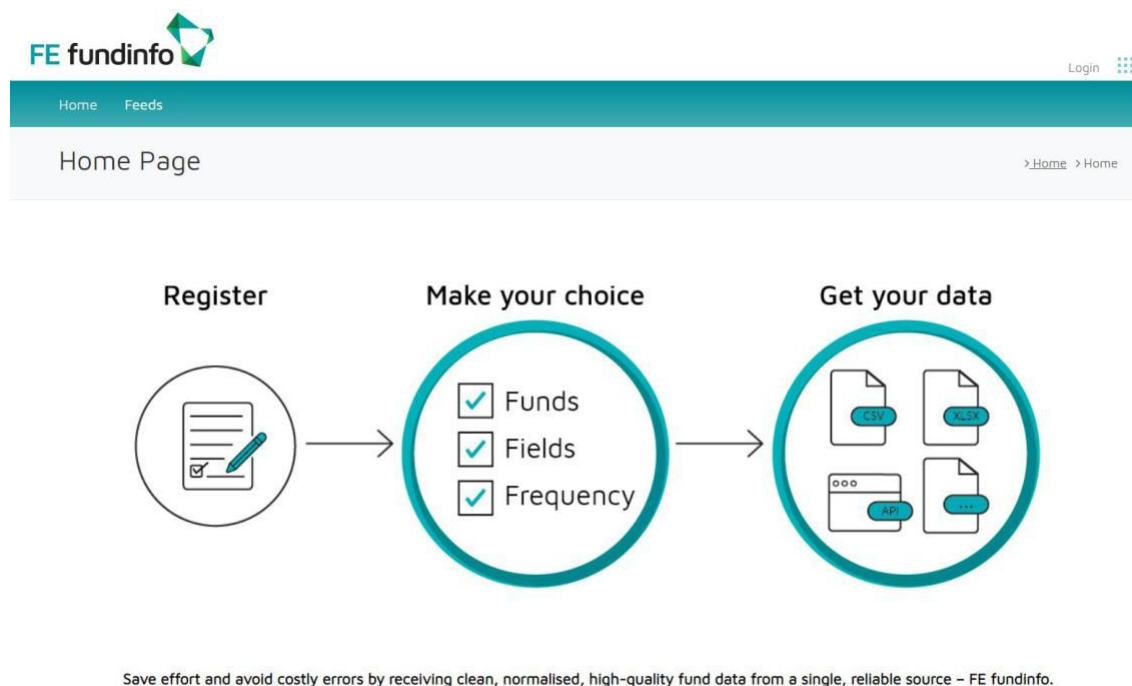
FE fundinfo

Login

Home Feeds

Home Page

> Home > Home

Register

Make your choice

Funds
Fields
Frequency

Get your data

CSV
XLSX
API
...

Save effort and avoid costly errors by receiving clean, normalised, high-quality fund data from a single, reliable source – FE fundinfo.